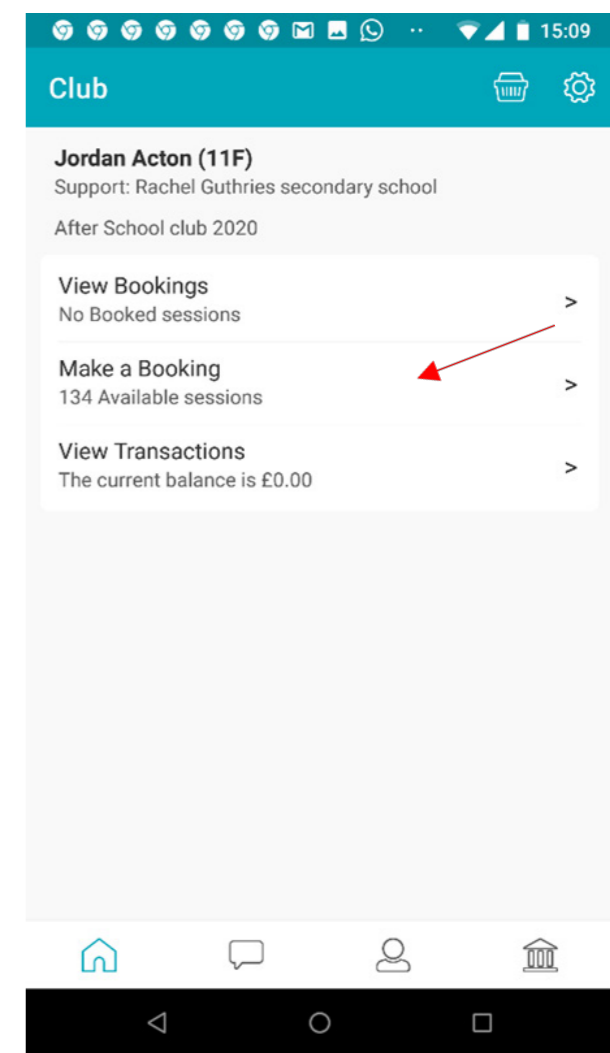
15:09

Club

Jordan Acton (11F)
Support: Rachel Guthries secondary school

After School club 2020

View Bookings
No Booked sessions
>

Make a Booking
134 Available sessions
>

View Transactions
The current balance is £0.00
>